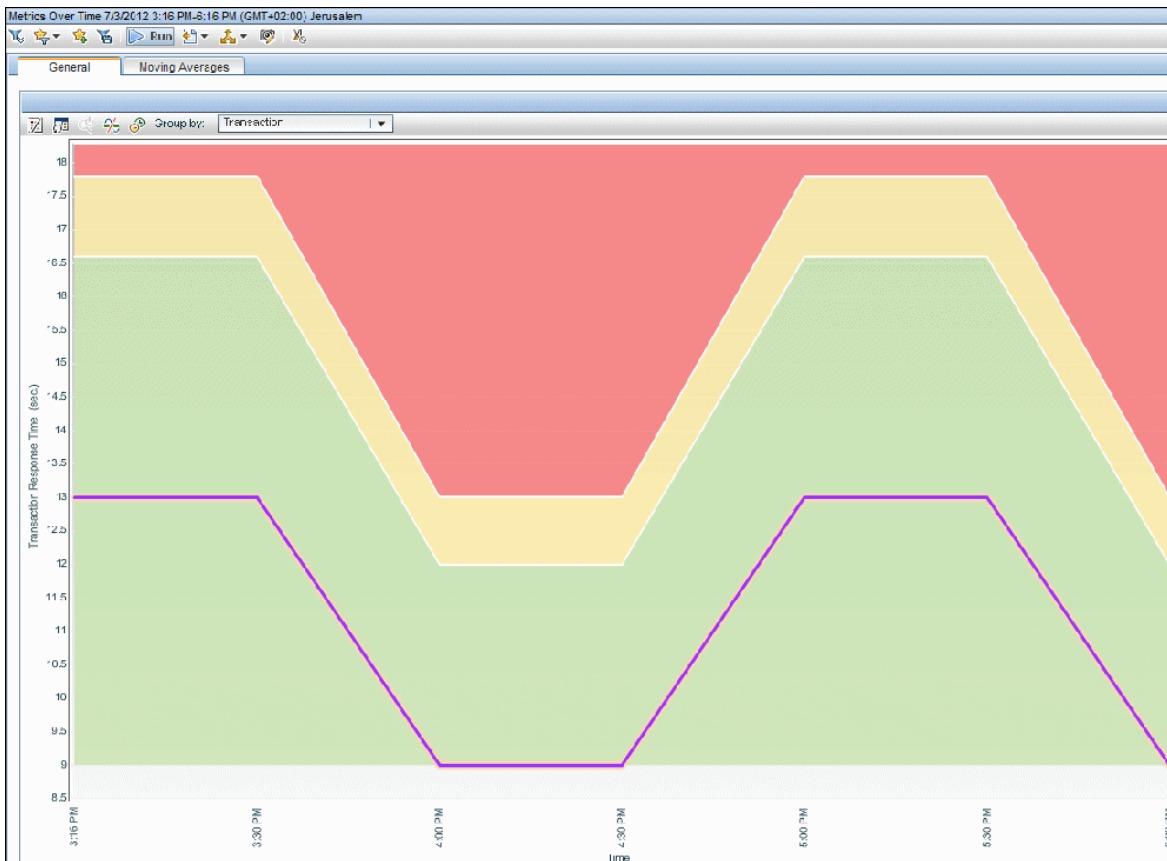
Metrics Over Time 7/3/2012 3:16 PM-6:16 PM (GMT+02:00) Jerusalem

Run

General

Moving Averages

Group by: Transaction

18
17.5
17
16.5
16
15.5
15
14.5
14
13.5
13
12.5
12
11.5
11
10.5
10
9.5
9
8.5

Transaction Response Time (sec)

3:16 PM
3:30 PM
4:00 PM
4:30 PM
5:00 PM
5:30 PM
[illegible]

Time